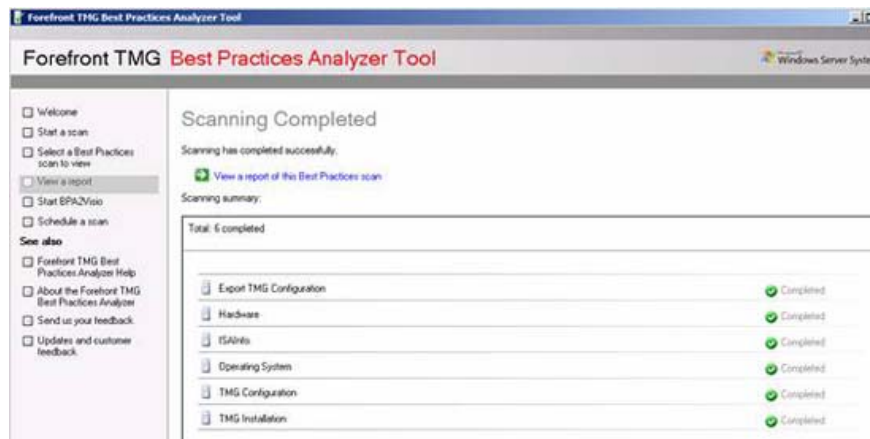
Forefront TMG Best Practices Analyzer Tool

Forefront TMG Best Practices Analyzer Tool

Windows Server Syste

Welcome
Start a scan
Select a Best Practices scan to view
View a report
Start BPA2Visio
Schedule a scan

See also
Forefront TMG Best Practices Analyzer Help
About the Forefront TMG Best Practices Analyzer
Send us your feedback
Updates and customer feedback

Scanning Completed

Scanning has completed successfully.

View a report of this Best Practices scan

Scanning summary:

Total: 6 completed

| | |
|---|---|
| Export TMG Configuration | Completed |
| Hardware | Completed |
| ISAInfo | Completed |
| Operating System | Completed |
| TMG Configuration | Completed |
| TMG Installation | Completed |